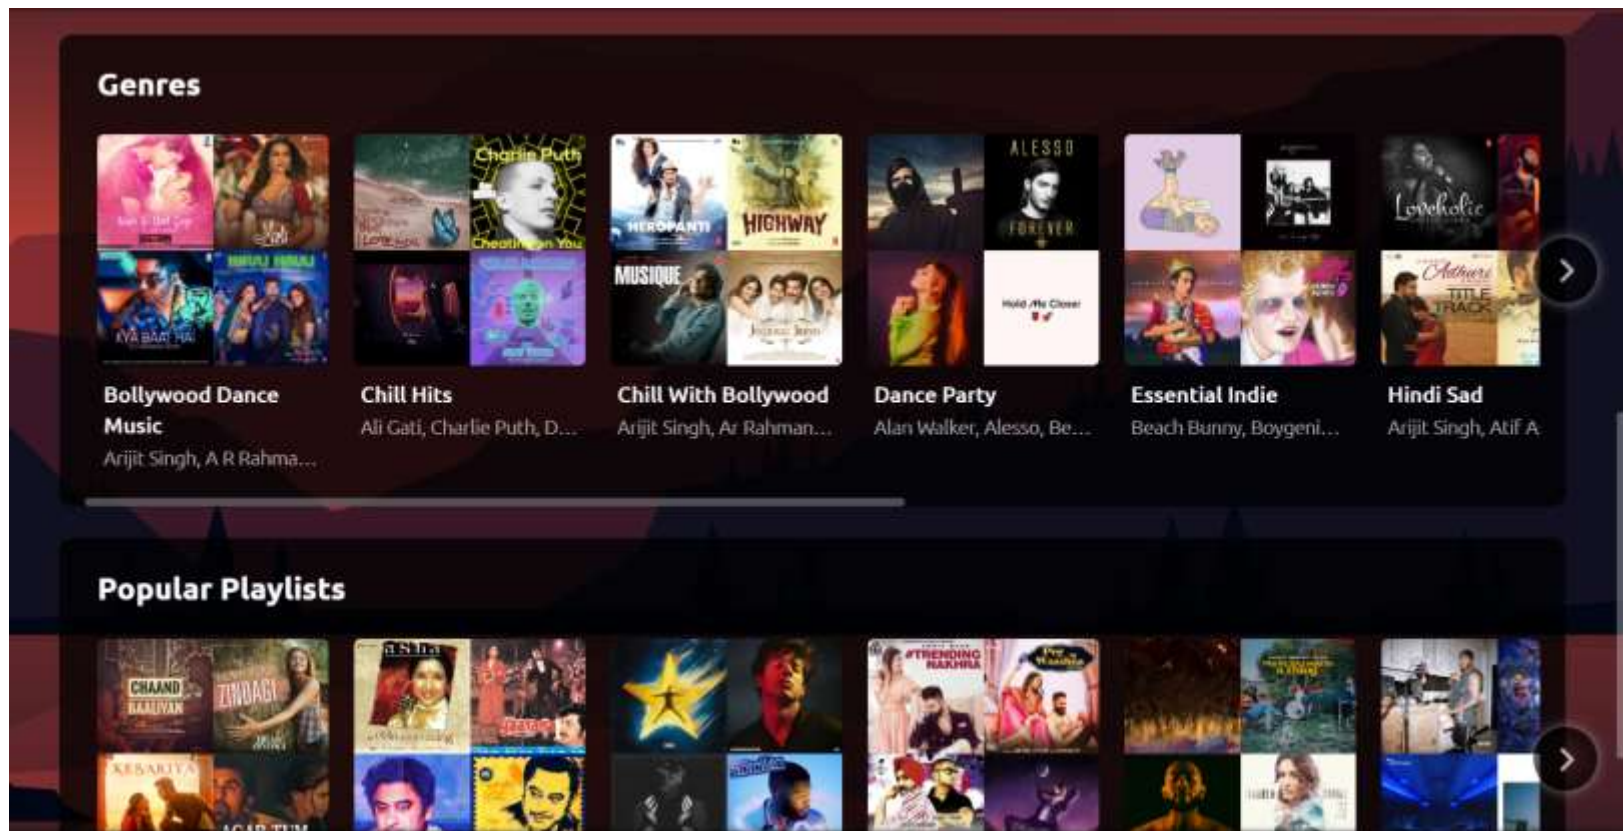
Genres

Bollywood Dance Music
Arijit Singh, A R Rahma...

Chill Hits
Ali Gati, Charlie Puth, D...

Chill With Bollywood
Arijit Singh, Ar Rahman...

Dance Party
Alan Walker, Alesso, Be...

Essential Indie
Beach Bunny, Boygeni...

Hindi Sad
Arijit Singh, Atif A

Popular Playlists